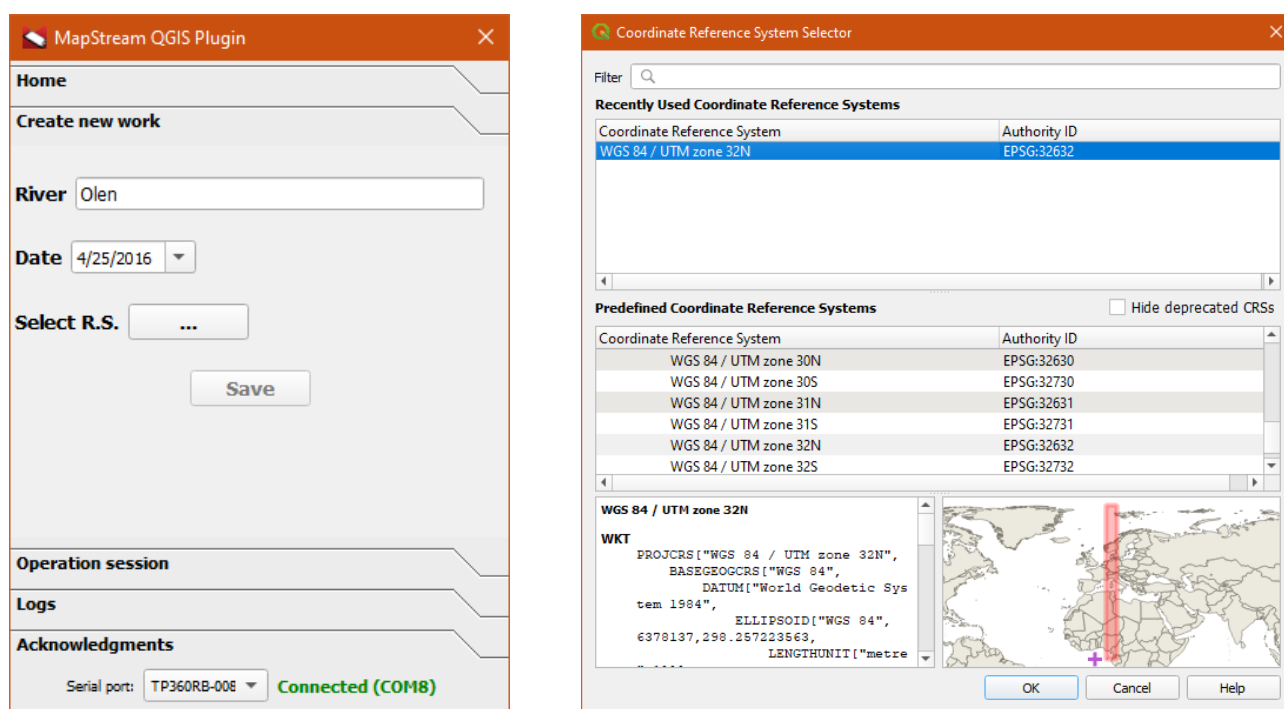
MapStream QGIS Plugin

Home

Create new work

River Olen

Date 4/25/2016

Select R.S. ...

Save

Operation session

Logs

Acknowledgments

Serial port: TP360RB-008 Connected (COM8)

Coordinate Reference System Selector

Filter

Recently Used Coordinate Reference Systems

| Coordinate Reference System | Authority ID |
|---|---|
| WGS 84 / UTM zone 32N | EPSG:32632 |

Predefined Coordinate Reference Systems

Hide deprecated CRSs

| Coordinate Reference System | Authority ID |
|---|---|
| WGS 84 / UTM zone 30N | EPSG:32630 |
| WGS 84 / UTM zone 30S | EPSG:32730 |
| WGS 84 / UTM zone 31N | EPSG:32631 |
| WGS 84 / UTM zone 31S | EPSG:32731 |
| WGS 84 / UTM zone 32N | EPSG:32632 |
| WGS 84 / UTM zone 32S | EPSG:32732 |

WGS 84 / UTM zone 32N

WKT
PROJCRS["WGS 84 / UTM zone 32N",
BASEGEOGCRS["WGS 84",
DATUM["World Geodetic System 1984",
ELLIPSOID["WGS 84",
6378137,298.257223563,
LENGTHUNIT["metre
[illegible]

OK Cancel Help